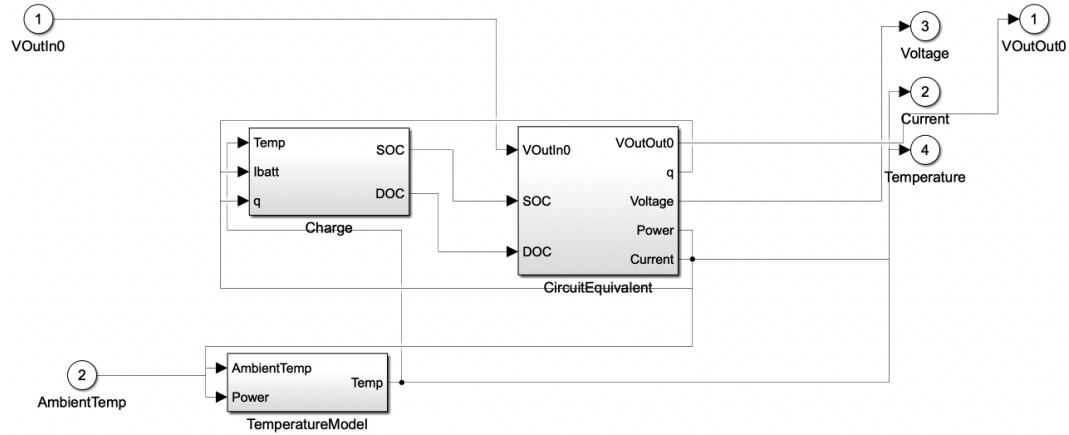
1
VOutIn0

3
Voltage

1
VOutOut0

2
Current

4
Temperature

Temp
Ibatt
q
SOC
DOC
Charge

VOutIn0
SOC
DOC
VOutOut0
q
Voltage
Power
Current
CircuitEquivalent

2
AmbientTemp

AmbientTemp
Power
Temp
TemperatureModel